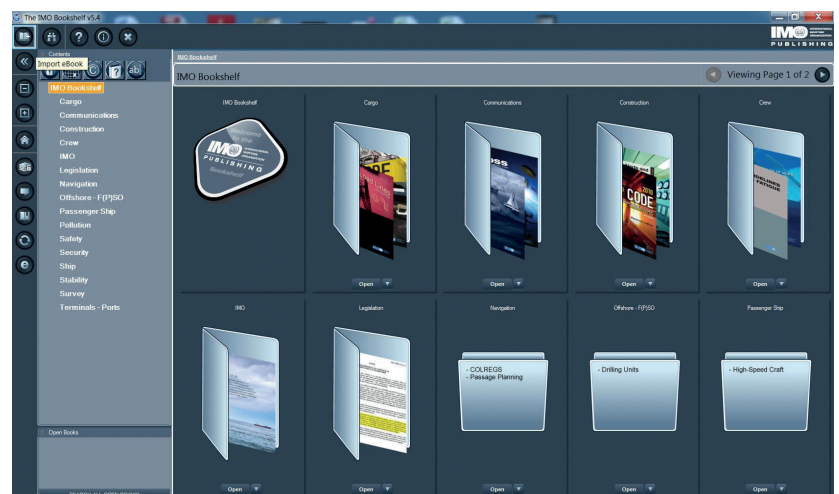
The IMO Bookshelf v5.4

Contents

Import eBook

IMO Bookshelf
Cargo
Communications
Construction
Crew
IMO
Legislation
Navigation
Offshore - F(P)SO
Passenger Ship
Pollution
Safety
Security
Ship
Stability
Survey
Terminals - Ports

Open Books

IMO PUBLISHING

IMO Bookshelf

IMO Bookshelf

Viewing Page 1 of 2

IMO Bookshelf

Welcome to the IMO PUBLISHING Bookshelf

Cargo

Open

Communications

Open

Construction

CODE

Open

Crew

Open

IMO

Open

Legislation

Open

Navigation

- COLREGS
- Passage Planning

Open

Offshore - F(P)SO

- Drilling Units

Open

Passenger Ship

- High-Speed Craft

Open